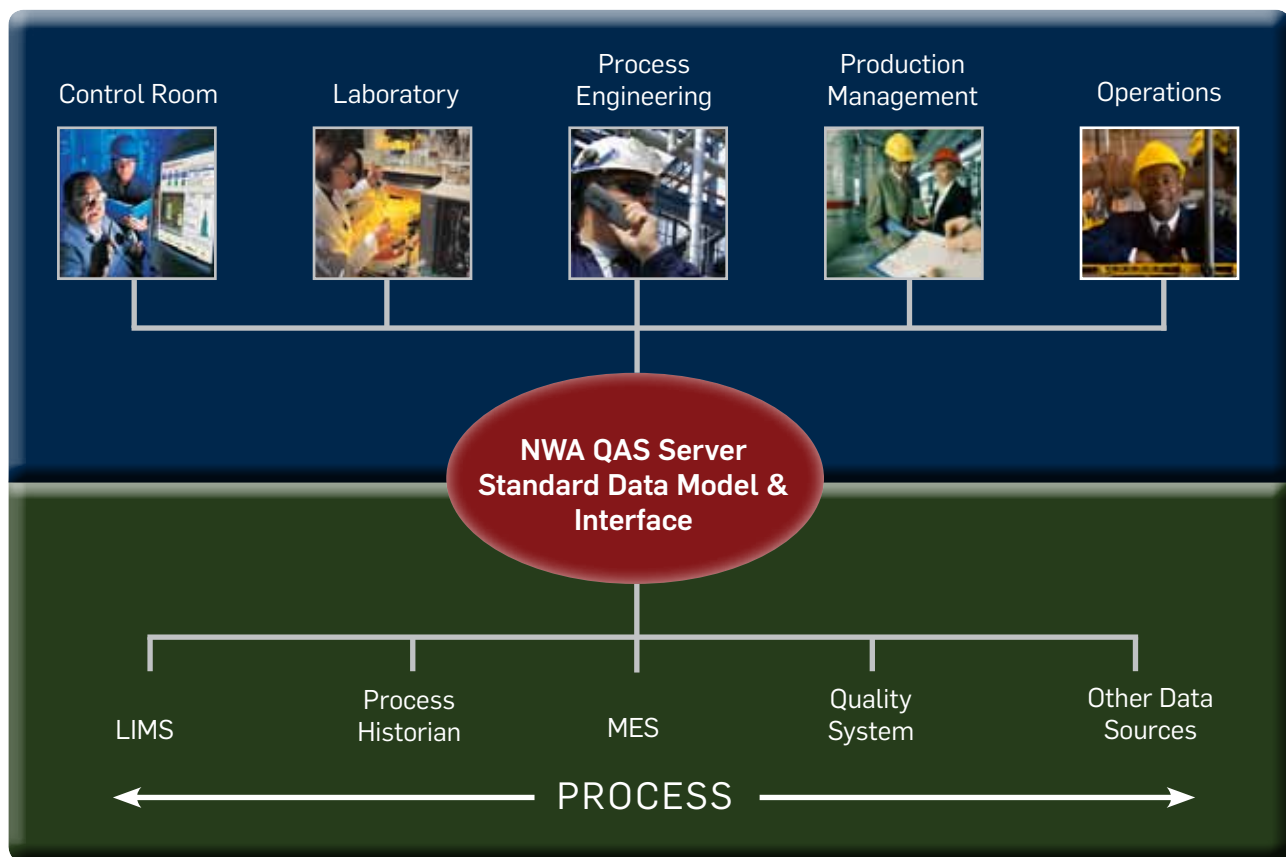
Control Room

Laboratory

Process Engineering

Production Management

Operations

NWA QAS Server
Standard Data Model & Interface

LIMS

Process Historian

MES

Quality System

Other Data Sources

PROCESS